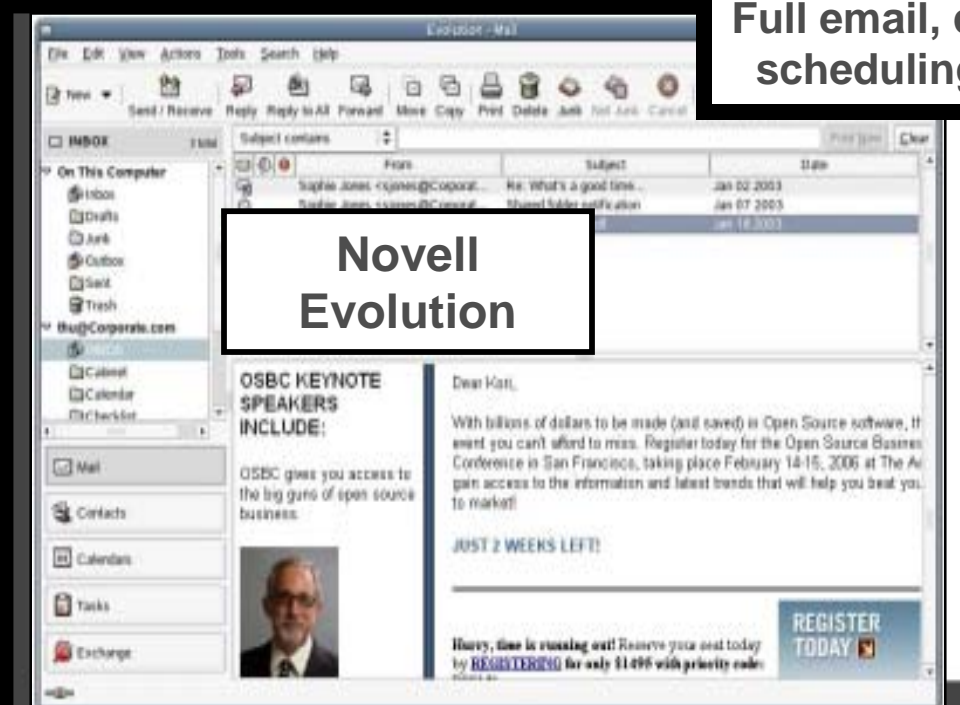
Evolution - Mail

File Edit View Actions Tools Search Help

New Send / Receive Reply Reply to All Forward Move Copy Print Delete Junk Not Junk Cancel

Full email, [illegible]
scheduling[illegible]

INBOX 1 total

Subject contains

Find Now Clear

On This Computer
Inbox
Drafts
Junk
Outbox
Sent
Trash
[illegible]@Corporate.com
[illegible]
Cabinet
Calendar
Checklist

From Subject Date
Sophie Jones <sjones@Corporat... Re: What's a good time... Jan 02 2003
Sophie Jones <sjones@Corporat... Shared folder notification Jan 07 2003
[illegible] Jan 14 2003

Novell Evolution

Mail
Contacts
Calendars
Tasks
Exchange

OSBC KEYNOTE SPEAKERS INCLUDE:

OSBC gives you access to the big guns of open source business.

Dear Ken,

With billions of dollars to be made (and saved) in Open Source software, th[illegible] event you can't afford to miss. Register today for the Open Source Busines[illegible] Conference in San Francisco, taking place February 14-15, 2006 at The A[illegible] gain access to the information and latest trends that will help you beat you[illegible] to market!

JUST 2 WEEKS LEFT!

REGISTER TODAY

Hurry, time is running out! Reserve your seat today by REGISTERING for only $1495 with priority code: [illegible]